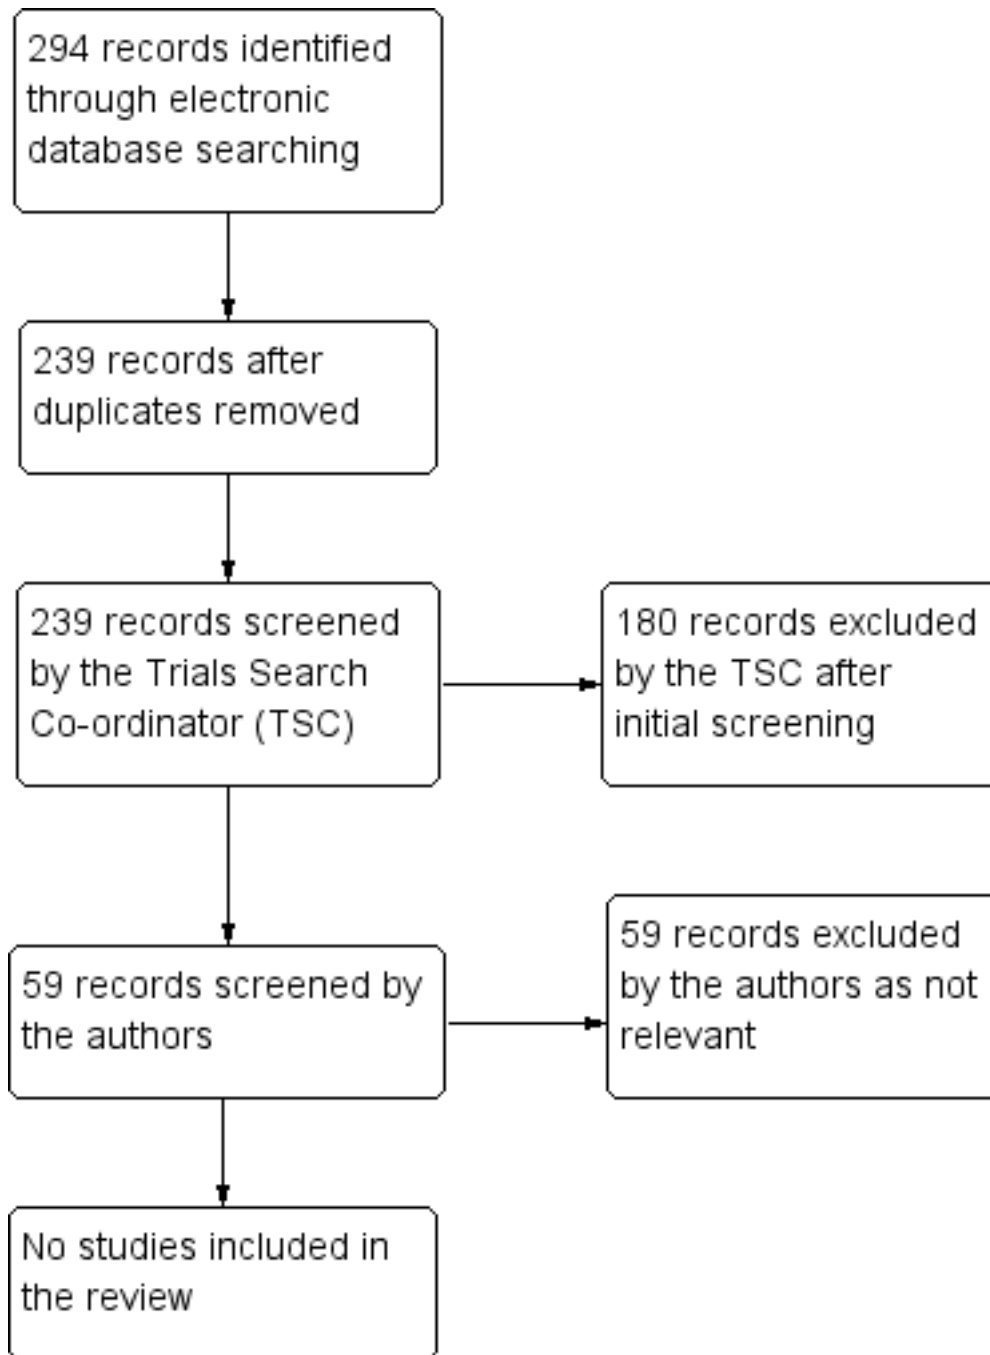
294 records identified through electronic database searching

239 records after duplicates removed

239 records screened by the Trials Search Co-ordinator (TSC)

180 records excluded by the TSC after initial screening

59 records screened by the authors

59 records excluded by the authors as not relevant

No studies included in the review